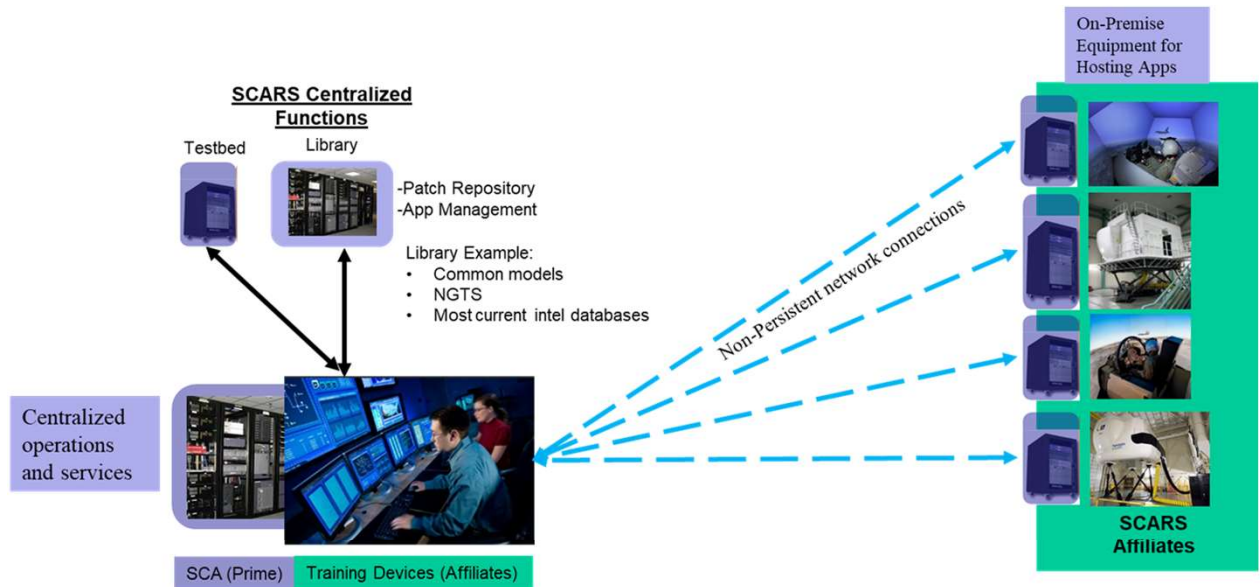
SCARS Centralized Functions

Testbed

Library

-Patch Repository
-App Management

Library Example:
• Common models
• NGTS
• Most current intel databases

Non-Persistent network connections

On-Premise Equipment for Hosting Apps

Centralized operations and services

SCA (Prime)

Training Devices (Affiliates)

SCARS Affiliates